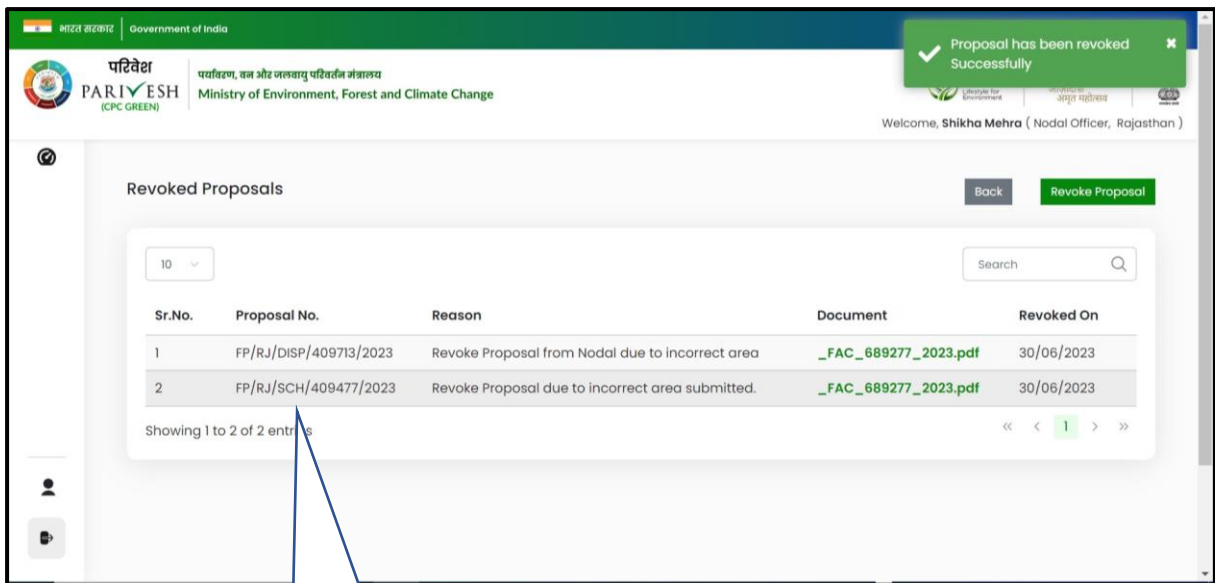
भारत सरकार | Government of India

परिवेश PARIVESH (CPC GREEN)

पर्यावरण, वन और जलवायु परिवर्तन मंत्रालय
Ministry of Environment, Forest and Climate Change

Proposal has been revoked Successfully

Lifestyle for Environment

अमृत महोत्सव

Welcome, Shikha Mehra ( Nodal Officer, Rajasthan )

Revoked Proposals

Back

Revoke Proposal

10

Search

| Sr.No. | Proposal No. | Reason | Document | Revoked On |
|---|---|---|---|---|
| 1 | FP/RJ/DISP/409713/2023 | Revoke Proposal from Nodal due to incorrect area | _FAC_689277_2023.pdf | 30/06/2023 |
| 2 | FP/RJ/SCH/409477/2023 | Revoke Proposal due to incorrect area submitted. | _FAC_689277_2023.pdf | 30/06/2023 |

Showing 1 to 2 of 2 entries

« ‹ 1 › »